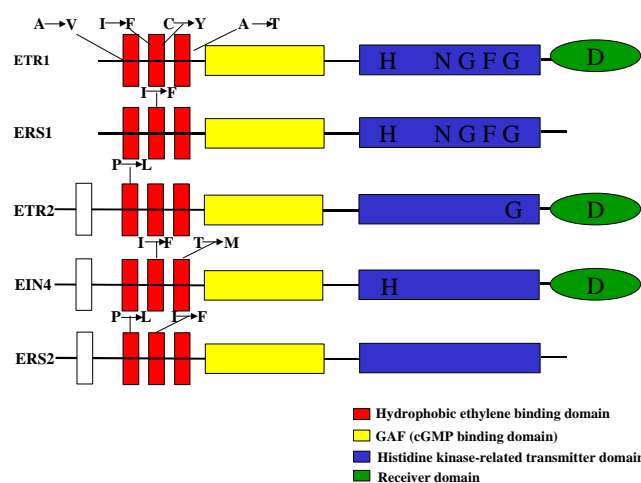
A→V I→F C→Y A→T

ETR1 H N G F G D

I→F

ERS1 H N G F G

P→L

ETR2 G D

I→F T→M

EIN4 H D

P→L I→F

ERS2

Hydrophobic ethylene binding domain
GAF (cGMP binding domain)
Histidine kinase-related transmitter domain
Receiver domain